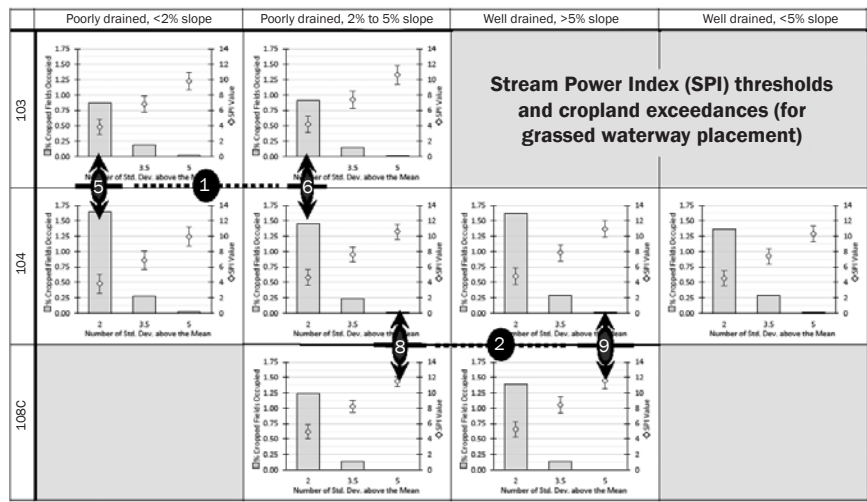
| | Poorly drained, <2% slope | Poorly drained, 2% to 5% slope | Well drained, >5% slope | Well drained, <5% slope |
|---|---|---|---|---|
| 103 | | | | |
| 104 | | | | |
| 108C | | | | |

Stream Power Index (SPI) thresholds and cropland exceedances (for grassed waterway placement)

1.75
1.50
1.25
1.00
0.75
0.50
0.25
0.00
14
12
10
8
6
4
2
0
% Cropped Fields Occupied
SPI Value
2
3.5
5
Number of Std. Dev. above the Mean

1
2
5
6
8
9